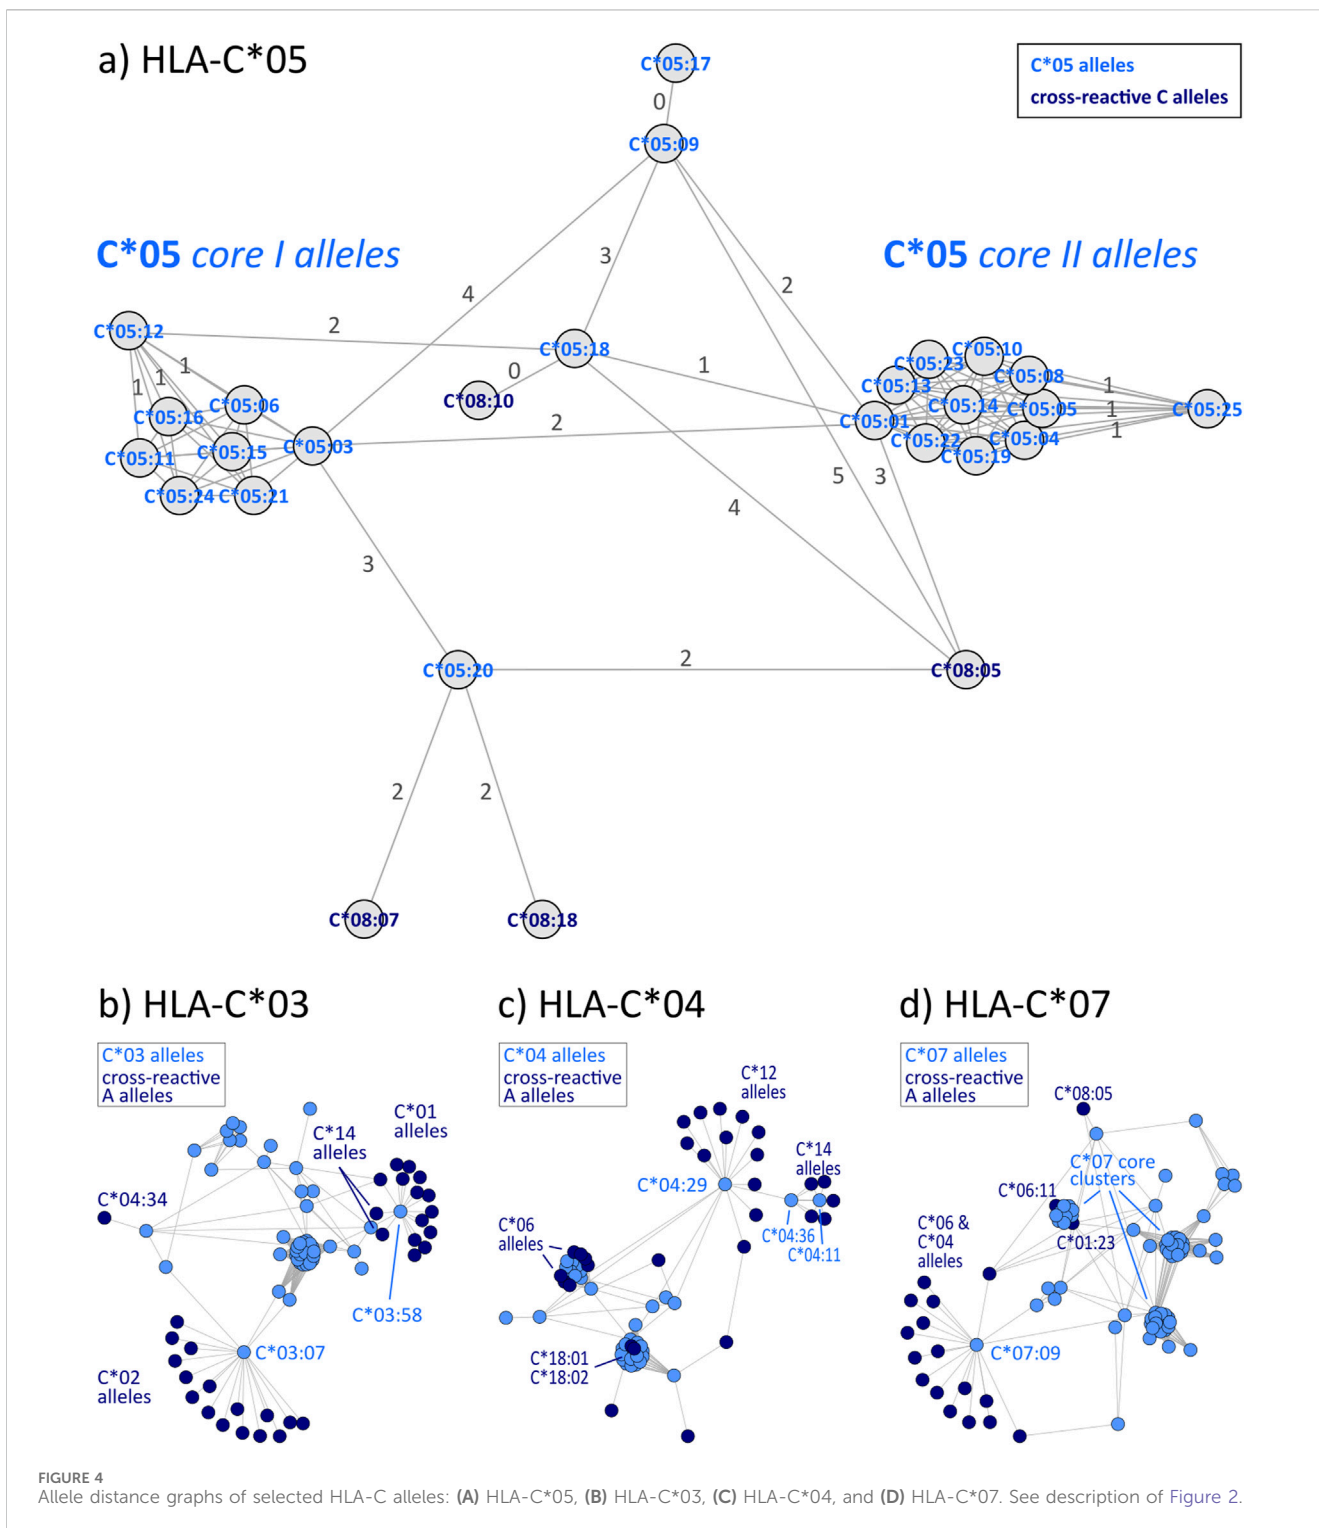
a) HLA-C*05

C*05 alleles
cross-reactive C alleles

C*05:17
0
C*05:09

C*05 core I alleles

C*05 core II alleles

3
4
2
2
C*05:12
C*05:18
1
0
1
C*08:10
1
1
C*05:16
C*05:06
C*05:11
C*05:15
C*05:03
2
C*05:24
C*05:21
C*05:23
C*05:10
C*05:13
C*05:08
1
C*05:14
C*05:05
1
C*05:25
C*05:01
1
C*05:22
C*05:04
C*05:19
5
3
4
3
C*05:20
2
C*08:05
2
2
C*08:07
C*08:18

b) HLA-C*03

C*03 alleles
cross-reactive
A alleles

C*14
alleles
C*01
alleles
C*04:34
C*03:58
C*03:07
C*02
alleles

c) HLA-C*04

C*04 alleles
cross-reactive
A alleles

C*12
alleles
C*14
alleles
C*04:29
C*06
alleles
C*04:36
C*04:11
C*18:01
C*18:02

d) HLA-C*07

C*07 alleles
cross-reactive
A alleles

C*08:05
C*07 core
clusters
C*06:11
C*06 &
C*04
alleles
C*01:23
C*07:09

FIGURE 4
Allele distance graphs of selected HLA-C alleles: (A) HLA-C*05, (B) HLA-C*03, (C) HLA-C*04, and (D) HLA-C*07. See description of Figure 2.